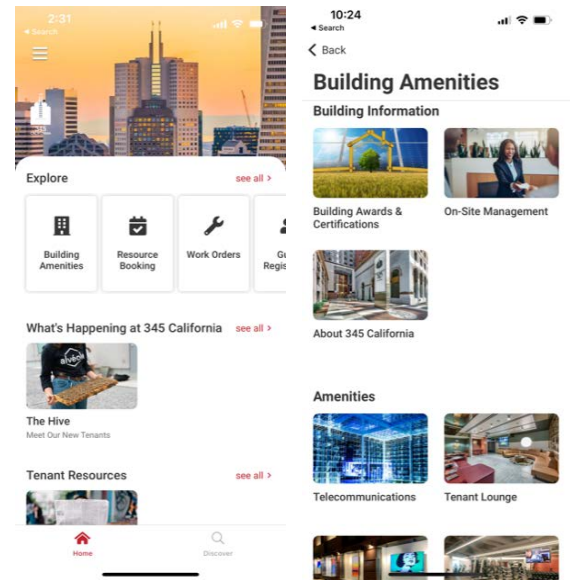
2:31
◂ Search

Explore
see all >

Building Amenities

Resource Booking

Work Orders

Gu Regis

What's Happening at 345 California
see all >

The Hive
Meet Our New Tenants

Tenant Resources
see all >

Home
Discover

10:24
◂ Search

< Back

Building Amenities

Building Information

Building Awards & Certifications

On-Site Management

About 345 California

Amenities

Telecommunications

Tenant Lounge